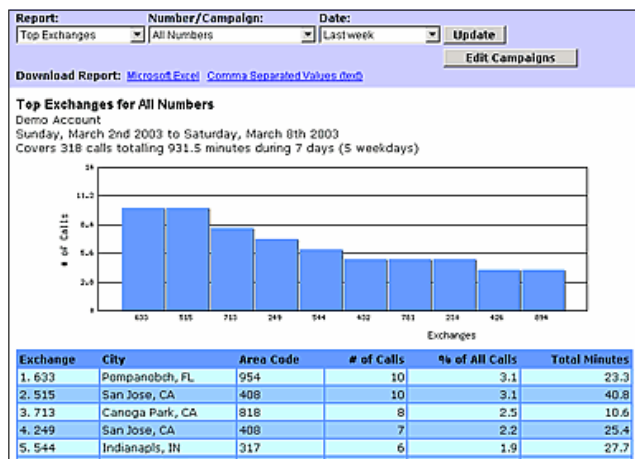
Report: Top Exchanges

Number/Campaign: All Numbers

Date: Last week

Update

Edit Campaigns

Download Report: Microsoft Excel Comma Separated Values (text)

Top Exchanges for All Numbers
Demo Account
Sunday, March 2nd 2003 to Saturday, March 8th 2003
Covers 318 calls totalling 931.5 minutes during 7 days (5 weekdays)

14
11.2
8.4
5.6
2.8
0

# of Calls

633 515 713 249 544 402 781 214 426 894

Exchanges

| Exchange | City | Area Code | # of Calls | % of All Calls | Total Minutes |
|---|---|---|---|---|---|
| 1. 633 | Pompanobch, FL | 954 | 10 | 3.1 | 23.3 |
| 2. 515 | San Jose, CA | 408 | 10 | 3.1 | 40.8 |
| 3. 713 | Canoga Park, CA | 818 | 8 | 2.5 | 10.6 |
| 4. 249 | San Jose, CA | 408 | 7 | 2.2 | 25.4 |
| 5. 544 | Indianapls, IN | 317 | 6 | 1.9 | 27.7 |